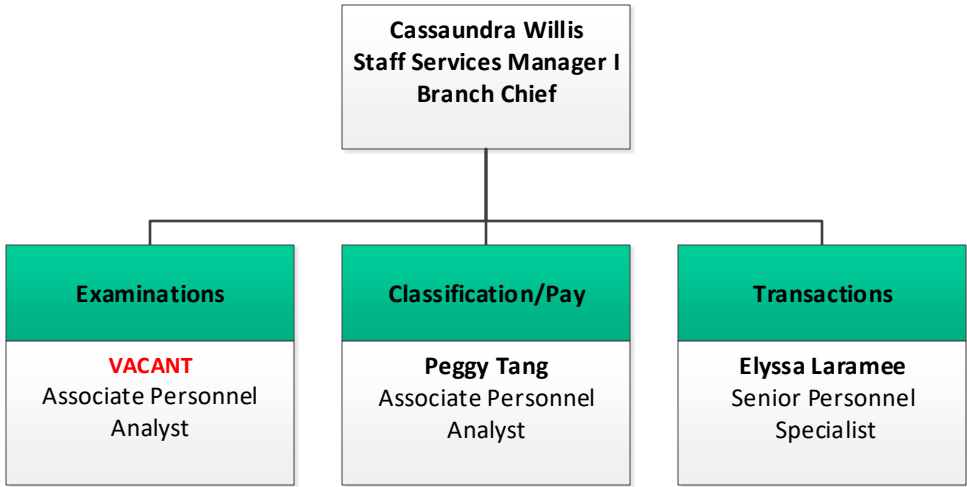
Cassaundra Willis
Staff Services Manager I
Branch Chief

Examinations

VACANT
Associate Personnel Analyst

Classification/Pay

Peggy Tang
Associate Personnel Analyst

Transactions

Elyssa Laramee
Senior Personnel Specialist